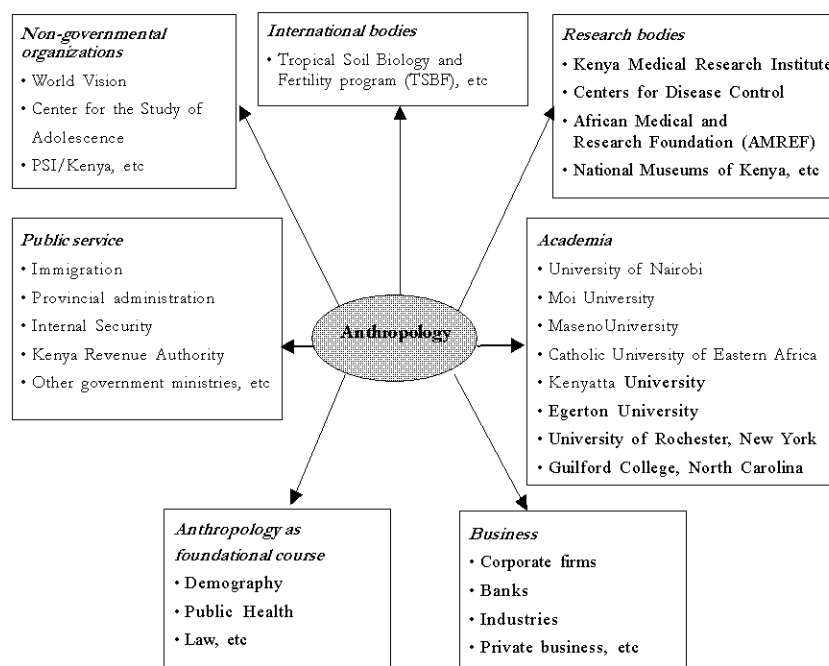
Non-governmental organizations
• World Vision
• Center for the Study of Adolescence
• PSI/Kenya, etc

International bodies
• Tropical Soil Biology and Fertility program (TSBF), etc

Research bodies
• Kenya Medical Research Institute
• Centers for Disease Control
• African Medical and Research Foundation (AMREF)
• National Museums of Kenya, etc

Public service
• Immigration
• Provincial administration
• Internal Security
• Kenya Revenue Authority
• Other government ministries, etc

Anthropology

Academia
• University of Nairobi
• Moi University
• MasenoUniversity
• Catholic University of Eastern Africa
• Kenyatta University
• Egerton University
• University of Rochester, New York
• Guilford College, North Carolina

Anthropology as foundational course
• Demography
• Public Health
• Law, etc

Business
• Corporate firms
• Banks
• Industries
• Private business, etc